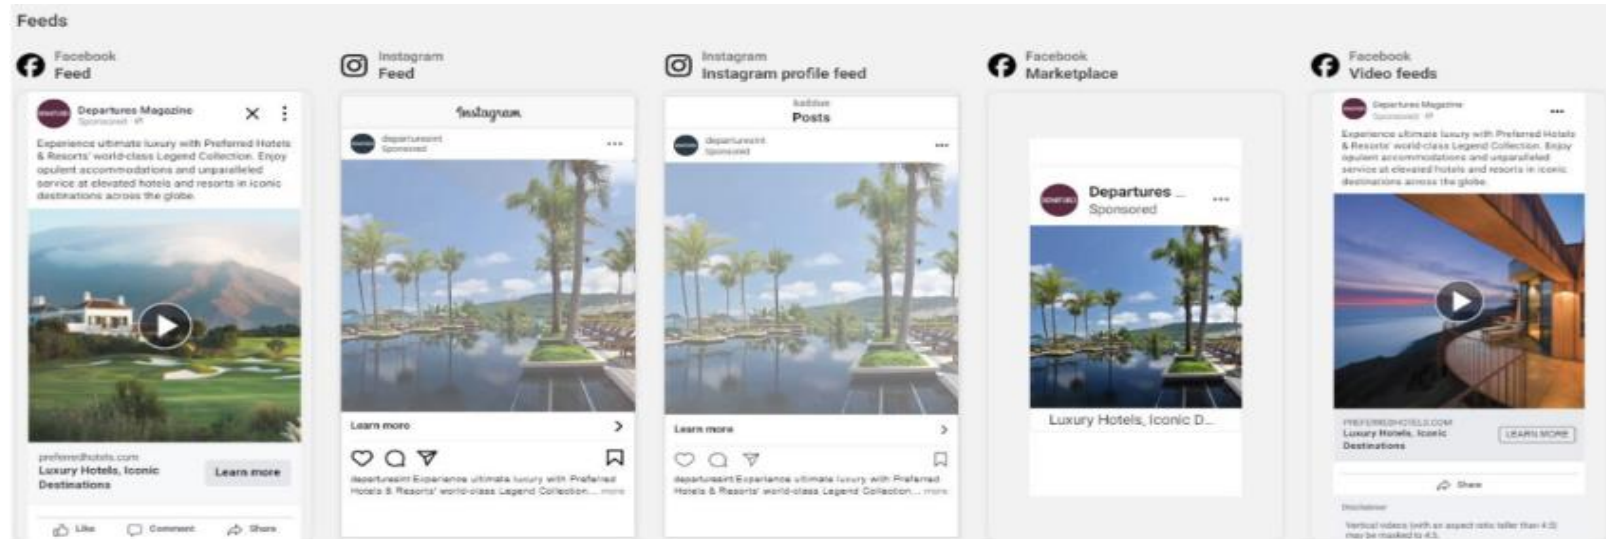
Feeds

Facebook
Feed

Departures Magazine
Sponsored

Experience ultimate luxury with Preferred Hotels & Resorts' world-class Legend Collection. Enjoy opulent accommodations and unparalleled service at elevated hotels and resorts in iconic destinations across the globe.

preferredhotels.com
Luxury Hotels, Iconic Destinations
Learn more

Like Comment Share

Instagram
Feed

Instagram

departuresint
Sponsored

Learn more

departuresint Experience ultimate luxury with Preferred Hotels & Resorts' world-class Legend Collection... more

Instagram
Instagram profile feed

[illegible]
Posts

departuresint
Sponsored

Learn more

departuresint Experience ultimate luxury with Preferred Hotels & Resorts' world-class Legend Collection... more

Facebook
Marketplace

Departures ...
Sponsored

Luxury Hotels, Iconic D...

Facebook
Video feeds

Departures Magazine
Sponsored

Experience ultimate luxury with Preferred Hotels & Resorts' world-class Legend Collection. Enjoy opulent accommodations and unparalleled service at elevated hotels and resorts in iconic destinations across the globe.

PREFERREDHOTELS.COM
Luxury Hotels, Iconic Destinations
LEARN MORE

Share

Disclaimer
Vertical videos (with an aspect ratio taller than 4:5) may be masked to 4:5.